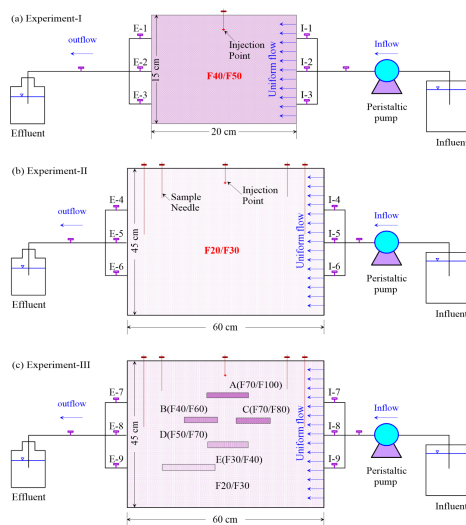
(a) Experiment-I

outflow

E-1
E-2
E-3

Injection Point

15 cm

F40/F50

Uniform flow

20 cm

I-1
I-2
I-3

Inflow

Peristaltic pump

Effluent

Influent

(b) Experiment-II

Sample Needle

Injection Point

outflow

E-4
E-5
E-6

45 cm

F20/F30

Uniform flow

I-4
I-5
I-6

Inflow

Peristaltic pump

Effluent

Influent

60 cm

(c) Experiment-III

outflow

E-7
E-8
E-9

45 cm

A(F70/F100)

B(F40/F60)

C(F70/F80)

D(F50/F70)

E(F30/F40)

F20/F30

Uniform flow

I-7
I-8
I-9

Inflow

Peristaltic pump

Effluent

Influent

60 cm